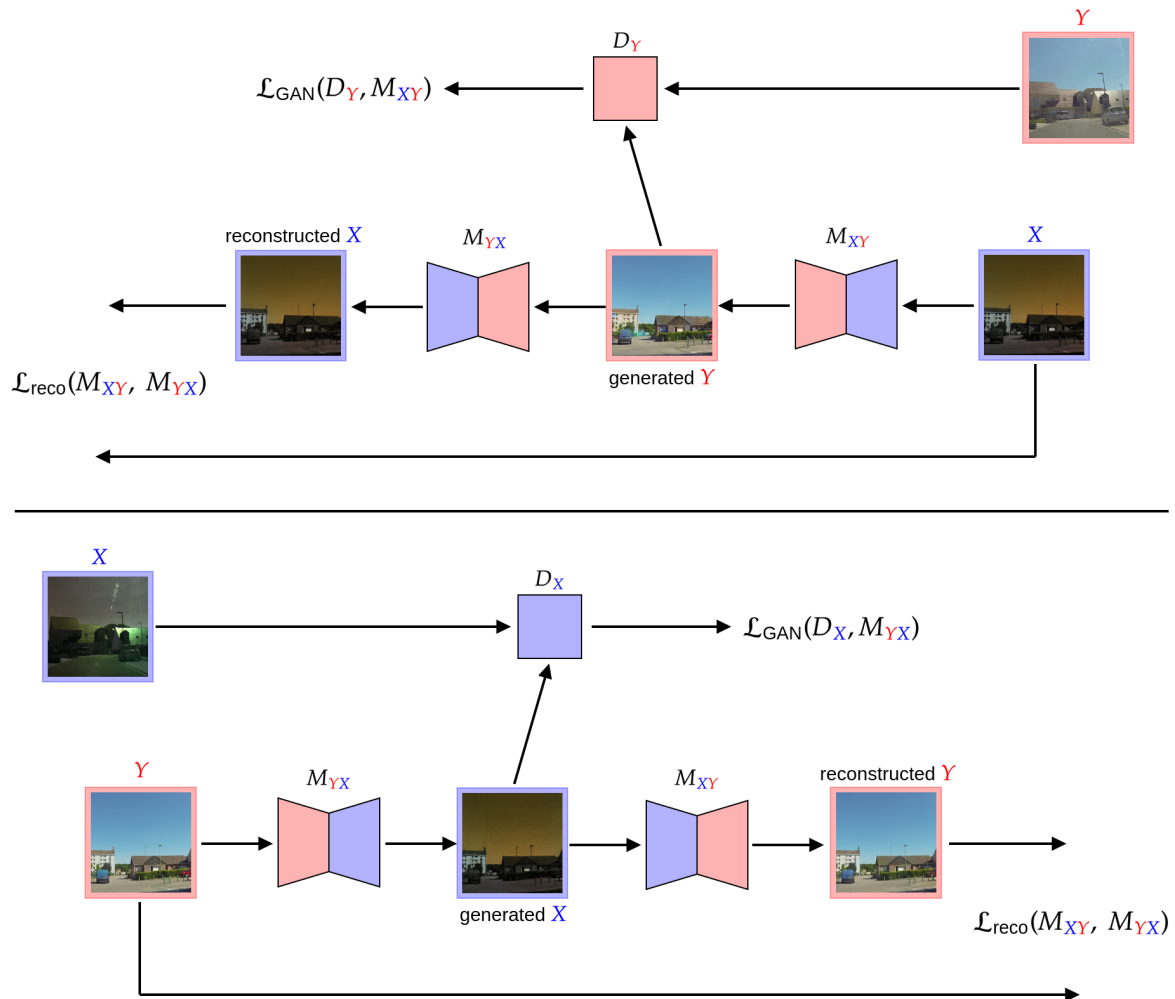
$Y$

$D_Y$

$\mathcal{L}_{\text{GAN}}(D_Y, M_{XY})$

reconstructed $X$

$M_{YX}$

$M_{XY}$

$X$

generated $Y$

$\mathcal{L}_{\text{reco}}(M_{XY},\ M_{YX})$

$X$

$D_X$

$\mathcal{L}_{\text{GAN}}(D_X, M_{YX})$

$Y$

$M_{YX}$

$M_{XY}$

reconstructed $Y$

generated $X$

$\mathcal{L}_{\text{reco}}(M_{XY},\ M_{YX})$